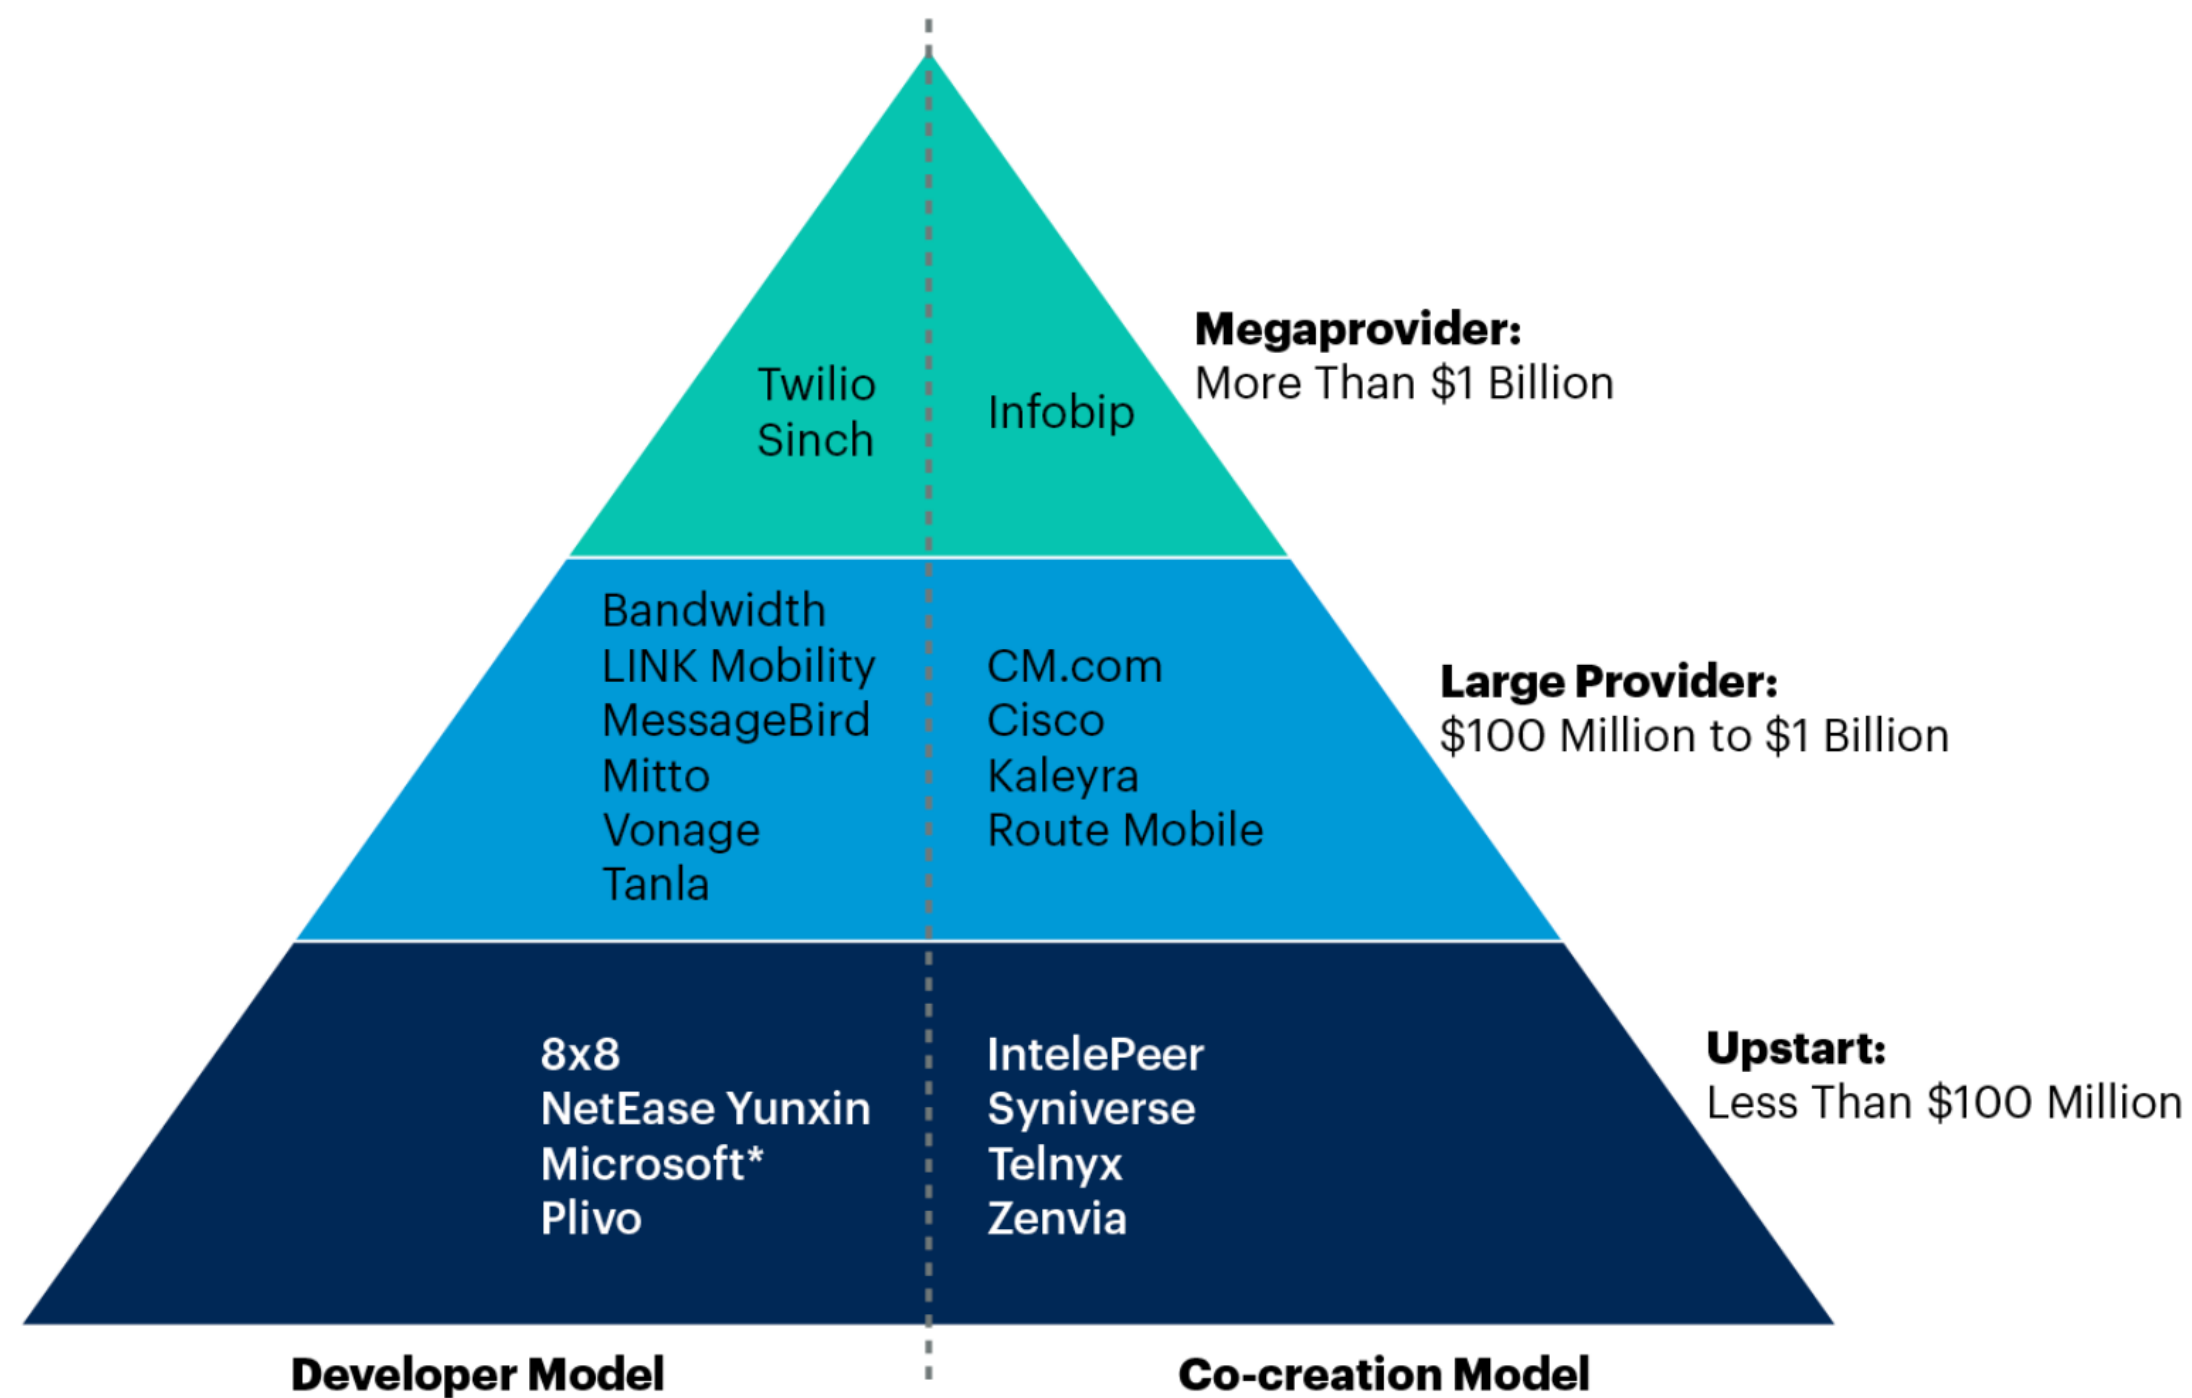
Twilio
Sinch

Infobip

Megaprovider:
More Than $1 Billion

Bandwidth
LINK Mobility
MessageBird
Mitto
Vonage
Tanla

CM.com
Cisco
Kaleyra
Route Mobile

Large Provider:
$100 Million to $1 Billion

8x8
NetEase Yunxin
Microsoft*
Plivo

IntelePeer
Syniverse
Telnyx
Zenvia

Upstart:
Less Than $100 Million

Developer Model

Co-creation Model